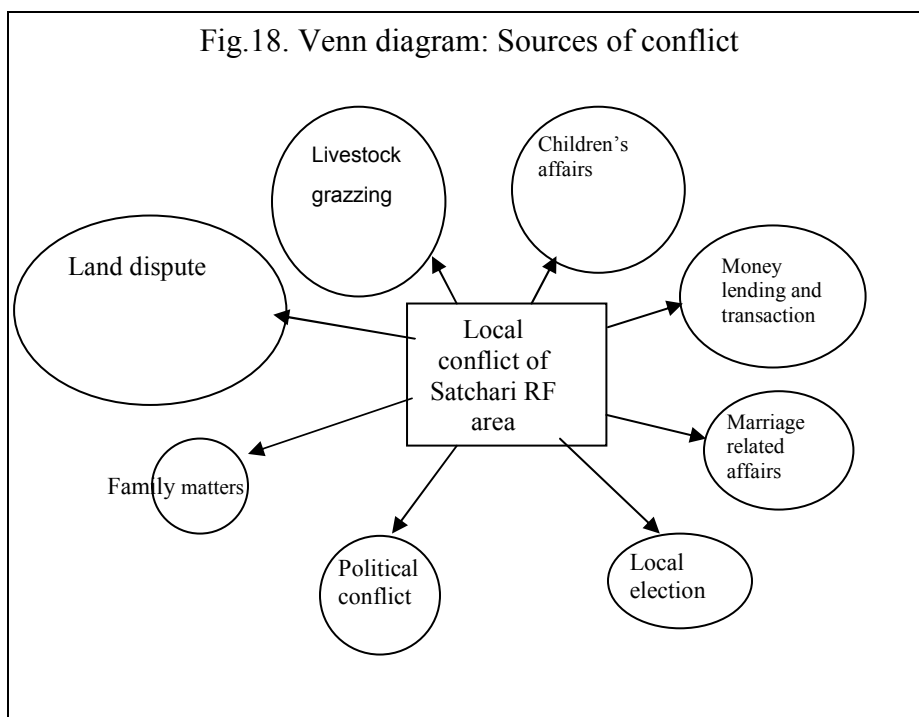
Fig.18. Venn diagram: Sources of conflict

Livestock grazzing

Children's affairs

Land dispute

Money lending and transaction

Local conflict of Satchari RF area

Marriage related affairs

Family matters

Political conflict

Local election